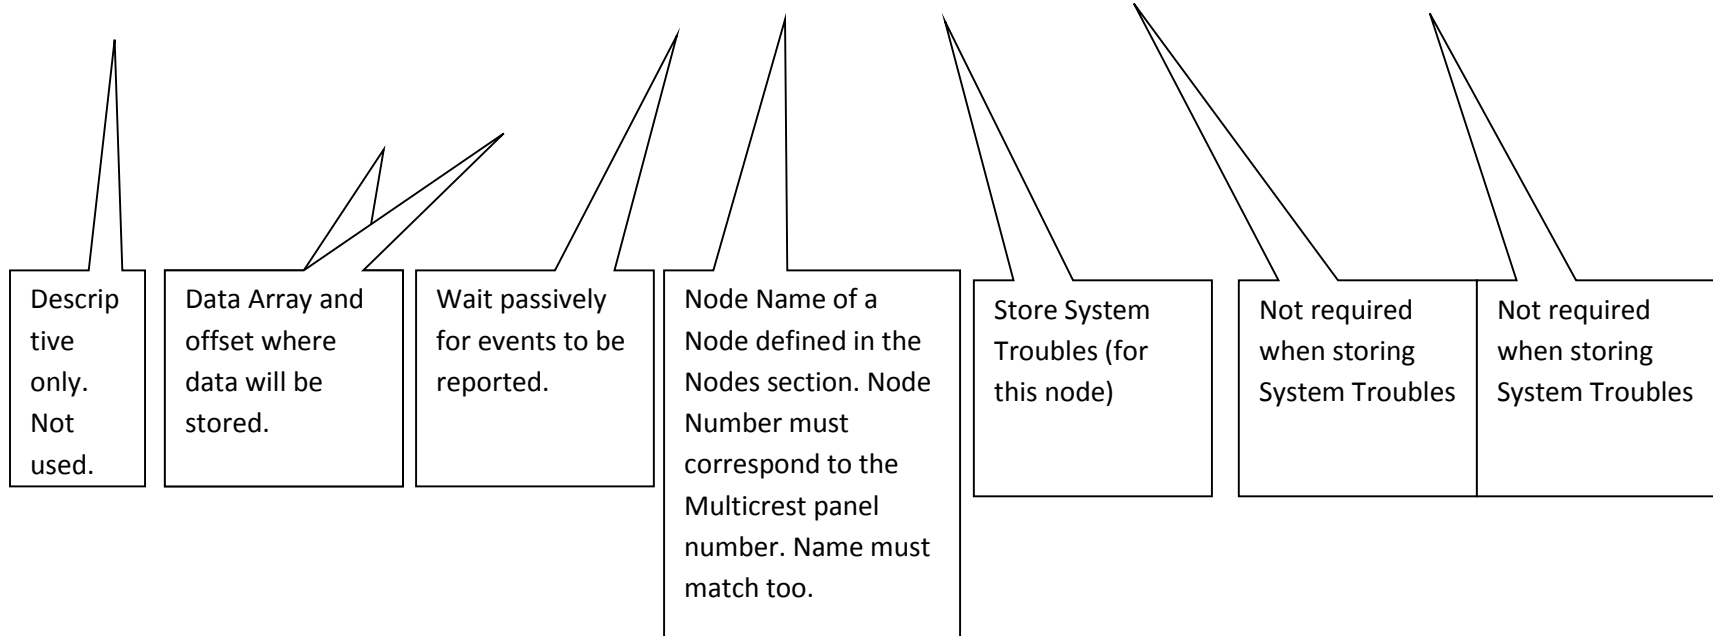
Descriptive only. Not used.

Data Array and offset where data will be stored.

Wait passively for events to be reported.

Node Name of a Node defined in the Nodes section. Node Number must correspond to the Multicrest panel number. Name must match too.

Store System Troubles (for this node)

Not required when storing System Troubles

Not required when storing System Troubles